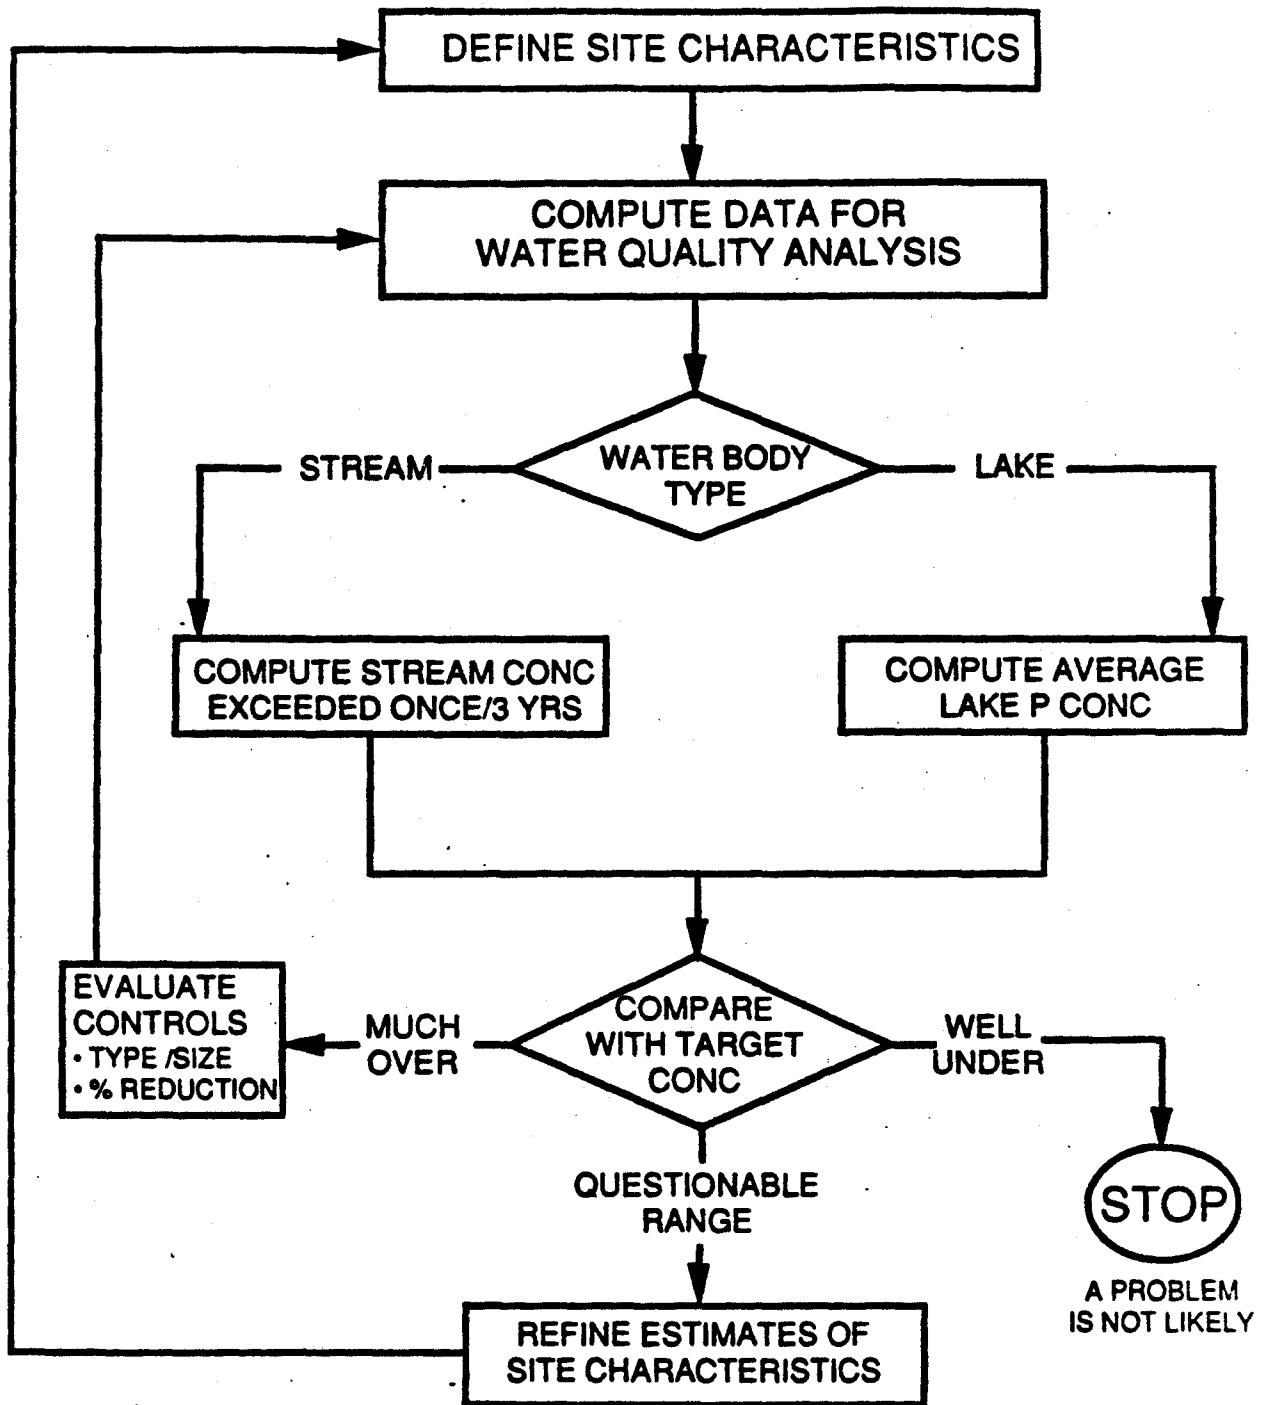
DEFINE SITE CHARACTERISTICS

COMPUTE DATA FOR WATER QUALITY ANALYSIS

STREAM

WATER BODY TYPE

LAKE

COMPUTE STREAM CONC EXCEEDED ONCE/3 YRS

COMPUTE AVERAGE LAKE P CONC

EVALUATE CONTROLS
• TYPE /SIZE
• % REDUCTION

MUCH OVER

COMPARE WITH TARGET CONC

WELL UNDER

STOP

A PROBLEM IS NOT LIKELY

QUESTIONABLE RANGE

REFINE ESTIMATES OF SITE CHARACTERISTICS